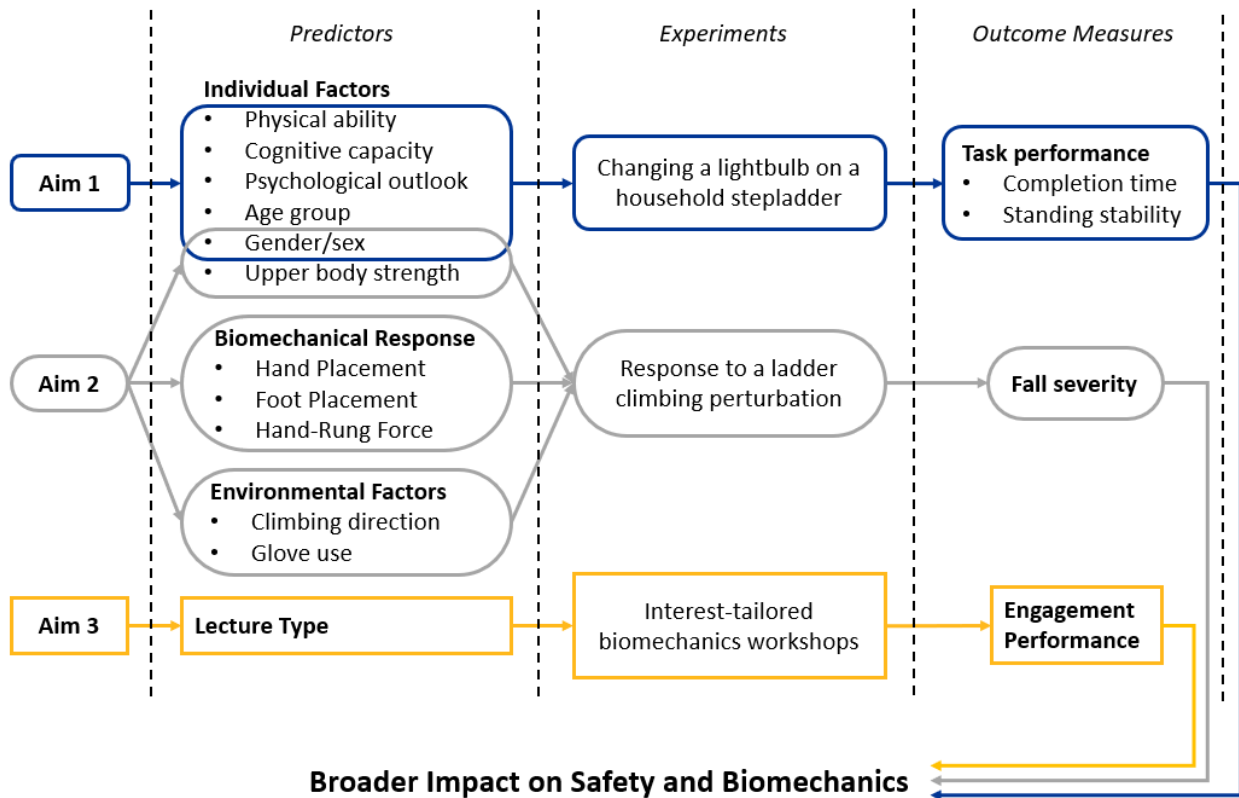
Predictors

Experiments

Outcome Measures

Individual Factors
- Physical ability
- Cognitive capacity
- Psychological outlook
- Age group
- Gender/sex
- Upper body strength

Aim 1

Changing a lightbulb on a household stepladder

Task performance
- Completion time
- Standing stability

Aim 2

Biomechanical Response
- Hand Placement
- Foot Placement
- Hand-Rung Force

Response to a ladder climbing perturbation

Fall severity

Environmental Factors
- Climbing direction
- Glove use

Aim 3

Lecture Type

Interest-tailored biomechanics workshops

Engagement Performance

Broader Impact on Safety and Biomechanics